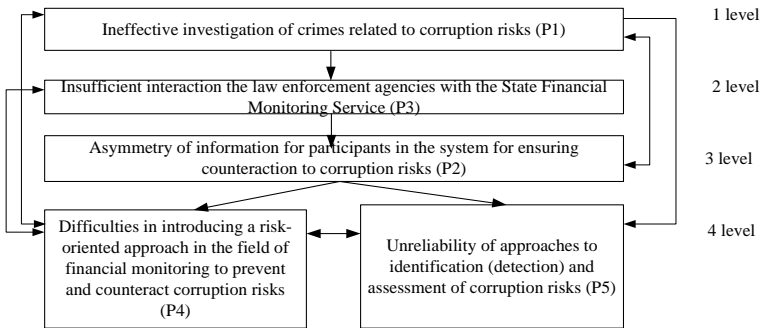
Ineffective investigation of crimes related to corruption risks (P1)

1 level

Insufficient interaction the law enforcement agencies with the State Financial Monitoring Service (P3)

2 level

Asymmetry of information for participants in the system for ensuring counteraction to corruption risks (P2)

3 level

Difficulties in introducing a risk-oriented approach in the field of financial monitoring to prevent and counteract corruption risks (P4)

Unreliability of approaches to identification (detection) and assessment of corruption risks (P5)

4 level